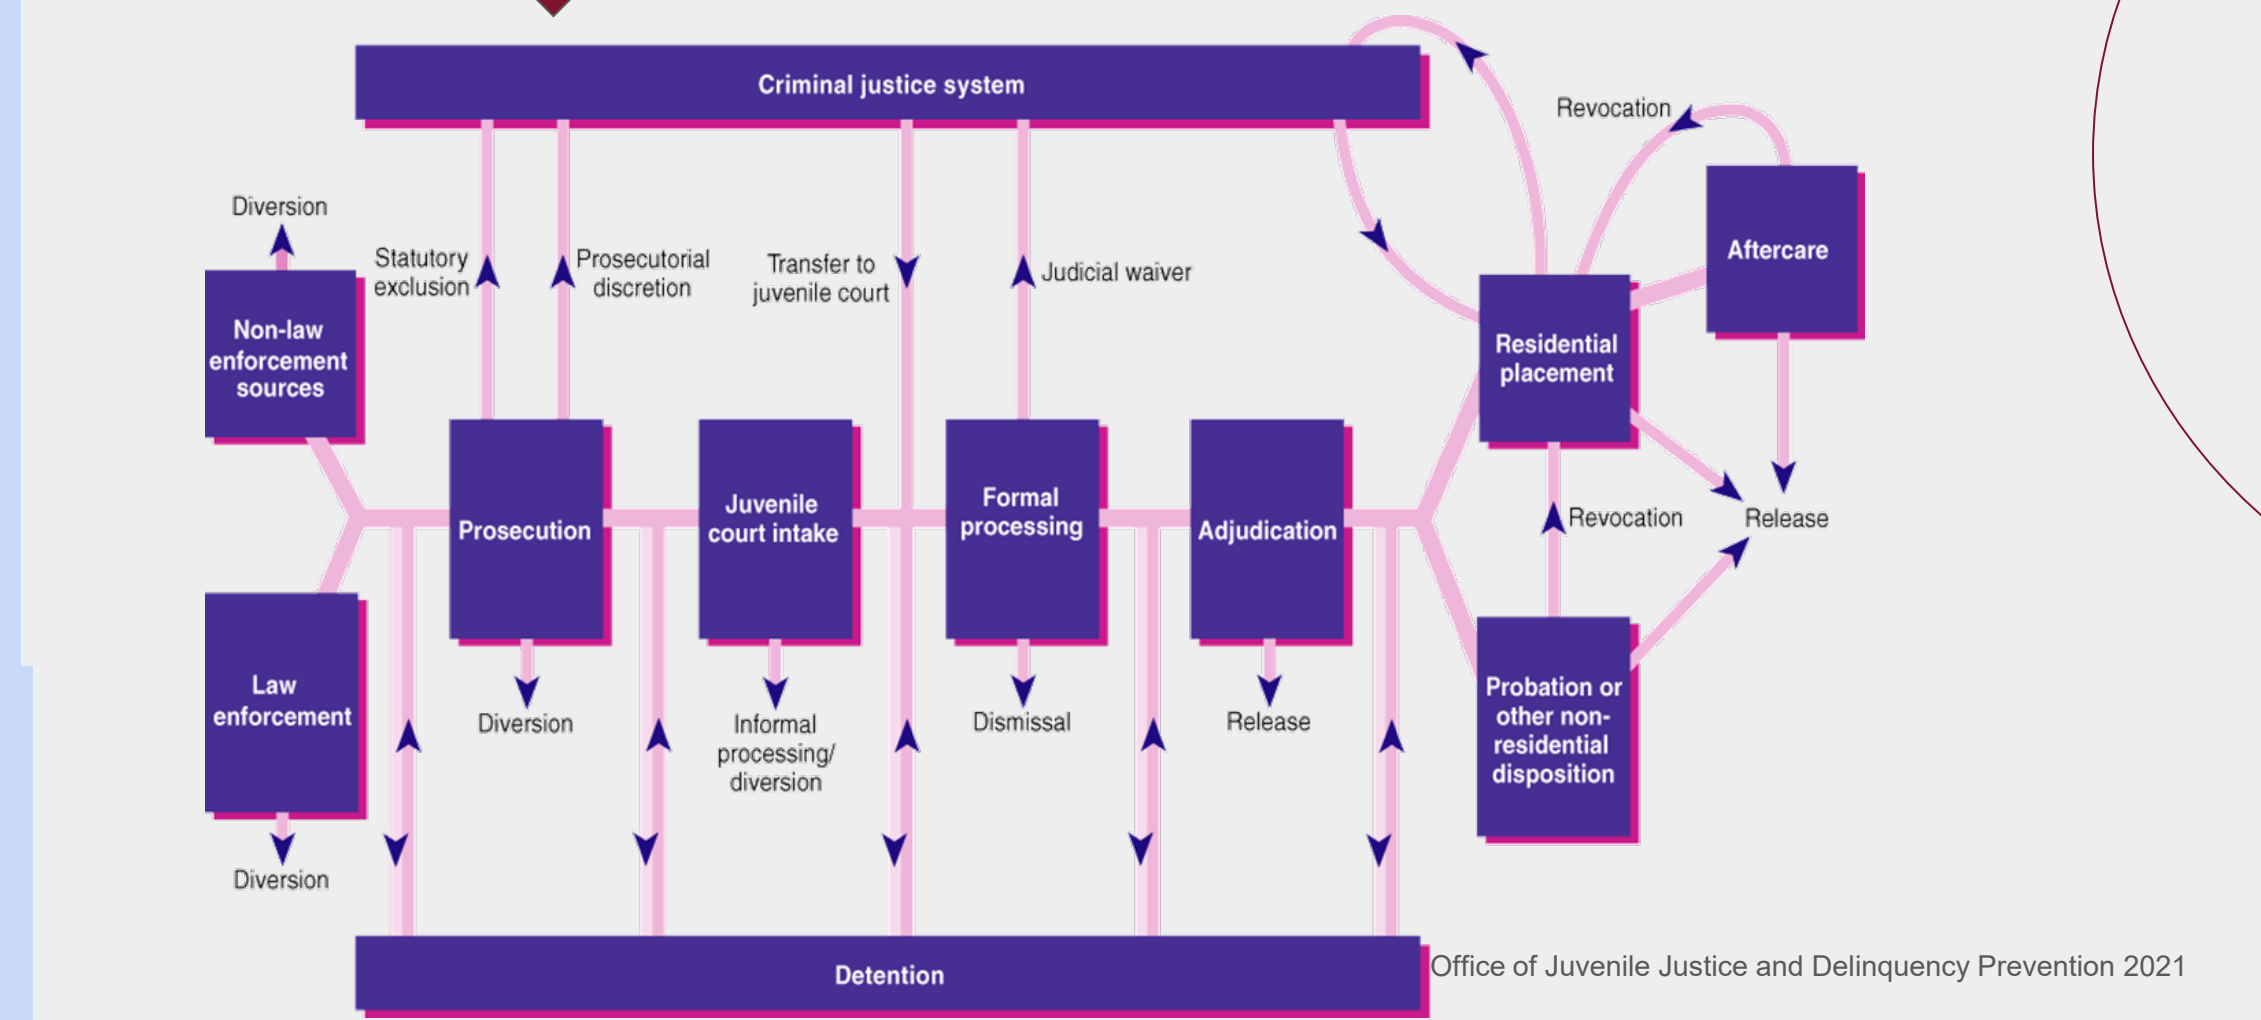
Criminal justice system

Revocation

Diversion

Statutory exclusion

Prosecutorial discretion

Transfer to juvenile court

Judicial waiver

Aftercare

Non-law enforcement sources

Residential placement

Prosecution

Juvenile court intake

Formal processing

Adjudication

Revocation

Release

Law enforcement

Diversion

Informal processing/ diversion

Dismissal

Release

Probation or other non-residential disposition

Diversion

Detention

Office of Juvenile Justice and Delinquency Prevention 2021